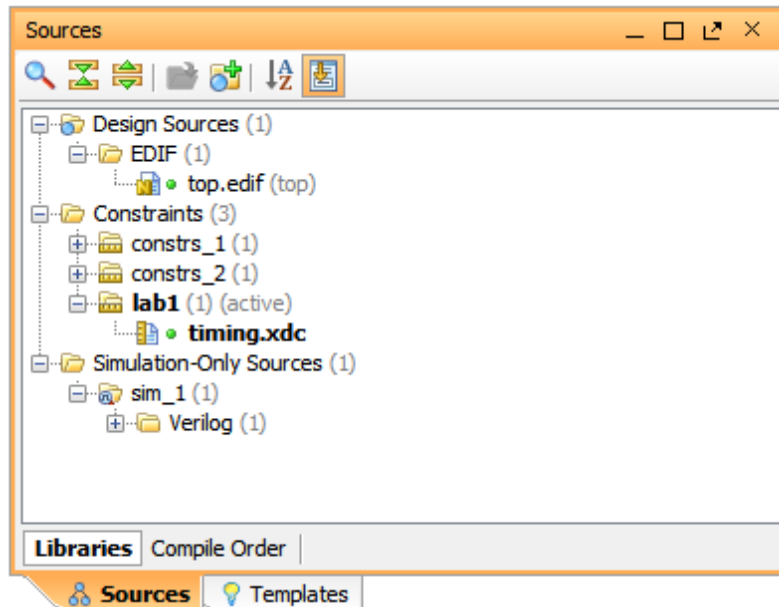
Sources

Design Sources (1)
EDIF (1)
top.edif (top)
Constraints (3)
constrs_1 (1)
constrs_2 (1)
lab1 (1) (active)
timing.xdc
Simulation-Only Sources (1)
sim_1 (1)
Verilog (1)

Libraries | Compile Order

Sources | Templates